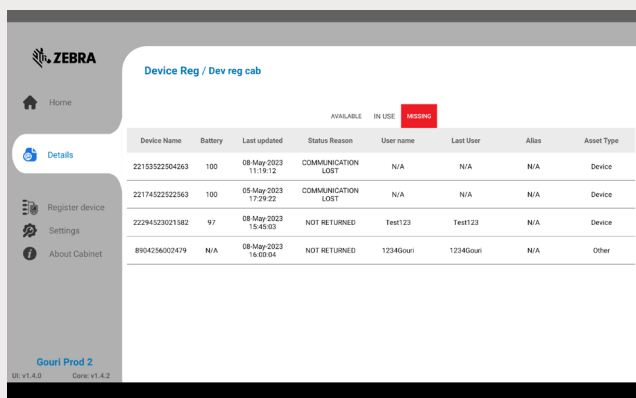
ZEBRA

Home

Details

Register device

Settings

About Cabinet

Gouri Prod 2
UI: v1.4.0 Core: v1.4.2

Device Reg / Dev reg cab

AVAILABLE IN USE MISSING

| Device Name | Battery | Last updated | Status Reason | User name | Last User | Alias | Asset Type |
|---|---|---|---|---|---|---|---|
| 22153522504263 | 100 | 08-May-2023 11:19:12 | COMMUNICATION LOST | N/A | N/A | N/A | Device |
| 22174522522563 | 100 | 05-May-2023 17:29:22 | COMMUNICATION LOST | N/A | N/A | N/A | Device |
| 22294523021582 | 97 | 08-May-2023 15:45:03 | NOT RETURNED | Test123 | Test123 | N/A | Device |
| 8904256002479 | N/A | 08-May-2023 16:00:04 | NOT RETURNED | 1234Gouri | 1234Gouri | N/A | Other |